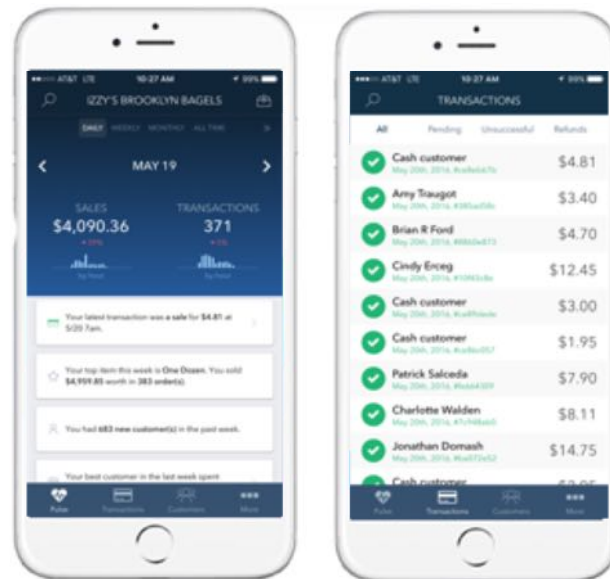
AT&T LTE 10:27 AM 99%

IZZY'S BROOKLYN BAGELS

DAILY WEEKLY MONTHLY ALL TIME

MAY 19

SALES
$4,090.36
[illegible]

TRANSACTIONS
371
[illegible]

Your latest transaction was a sale for $4.81 at 5:20 7am.

Your top item this week is One Dozen. You sold $4,959.85 worth in 383 order(s).

You had 683 new customer(s) in the past week.

Your best customer in the last week spent

Pulse Transactions Customers More

AT&T LTE 10:27 AM 99%

TRANSACTIONS

All Pending Unsuccessful Refunds

Cash customer
May 20th, 2016, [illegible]
$4.81

Amy Traugot
May 20th, 2016, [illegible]
$3.40

Brian R Ford
May 20th, 2016, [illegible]
$4.70

Cindy Erceg
May 20th, 2016, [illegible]
$12.45

Cash customer
May 20th, 2016, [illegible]
$3.00

Cash customer
May 20th, 2016, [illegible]
$1.95

Patrick Salceda
May 20th, 2016, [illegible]
$7.90

Charlotte Walden
May 20th, 2016, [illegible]
$8.11

Jonathan Domash
May 20th, 2016, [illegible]
$14.75

Cash customer
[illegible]

Pulse Transactions Customers More